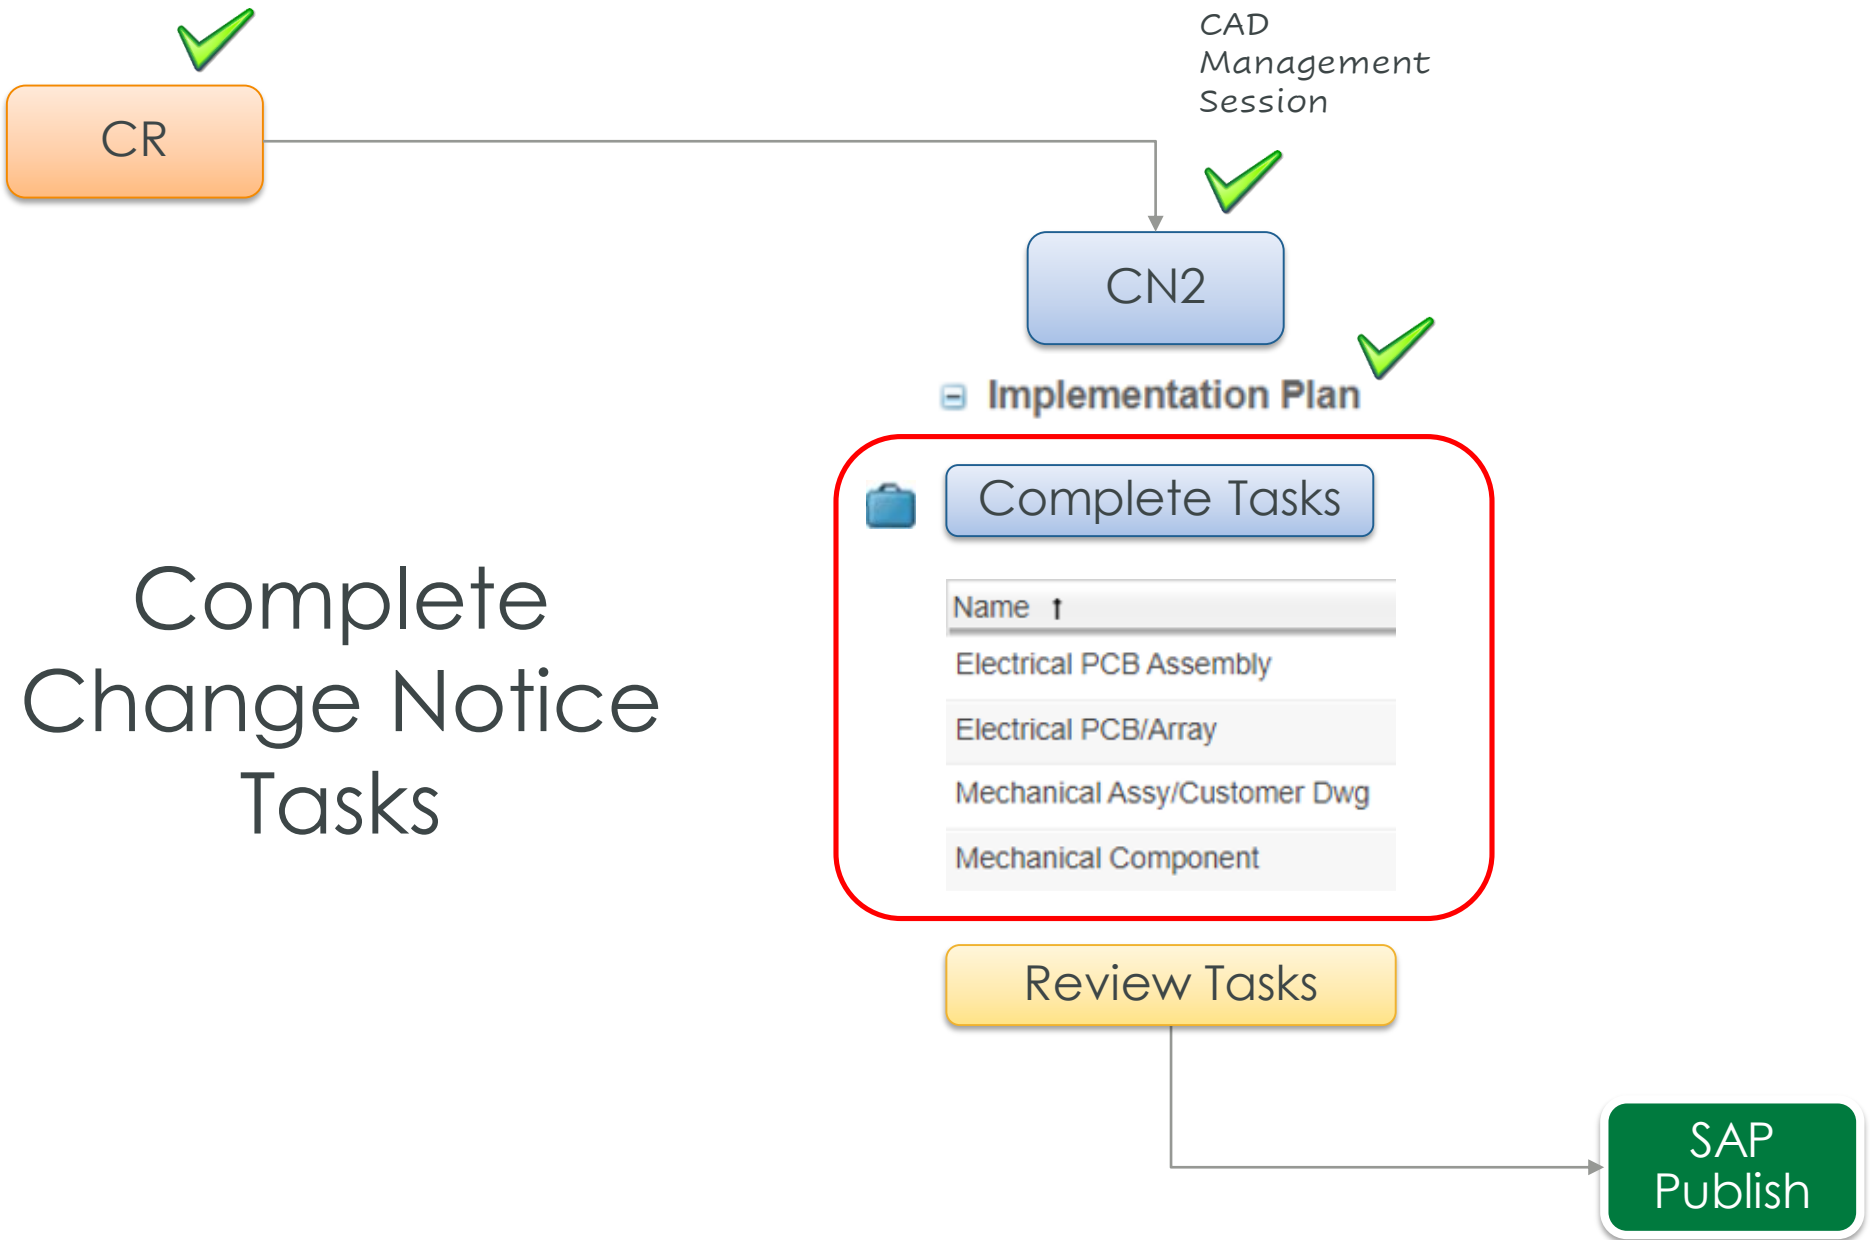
CR

CAD Management Session

CN2

Implementation Plan

Complete Tasks

| Name ↑ |
|---|
| Electrical PCB Assembly |
| Electrical PCB/Array |
| Mechanical Assy/Customer Dwg |
| Mechanical Component |

Complete Change Notice Tasks

Review Tasks

SAP Publish